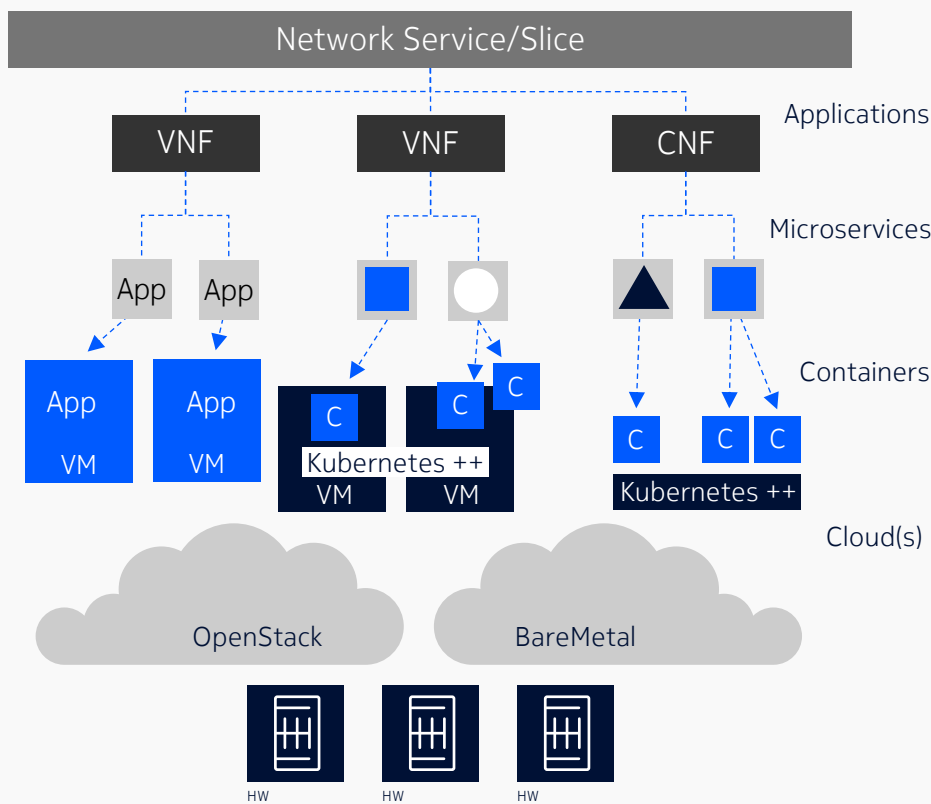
Network Service/Slice

Applications

VNF

VNF

CNF

Microservices

App

App

Containers

App

VM

App

VM

C

C

C

Kubernetes ++

VM

VM

C

C

C

Kubernetes ++

Cloud(s)

OpenStack

BareMetal

HW

HW

HW